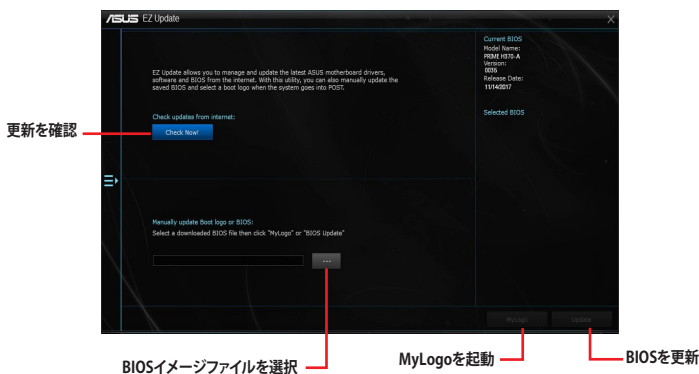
/ISUS EZ Update

EZ Update allows you to manage and update the latest ASUS motherboard drivers, software and BIOS from the internet. With this utility, you can also manually update the saved BIOS and select a boot logo when the system goes into POST.

Check updates from internet:

Check Now!

更新を確認

Manually update Boot logo or BIOS:

Select a downloaded BIOS file then click "MyLogo" or "BIOS Update"

...

Current BIOS
Model Name:
PRIME H370-A
Version:
0205
Release Date:
11/14/2017

Selected BIOS

MyLogo

Update

BIOSイメージファイルを選択

MyLogoを起動

BIOSを更新